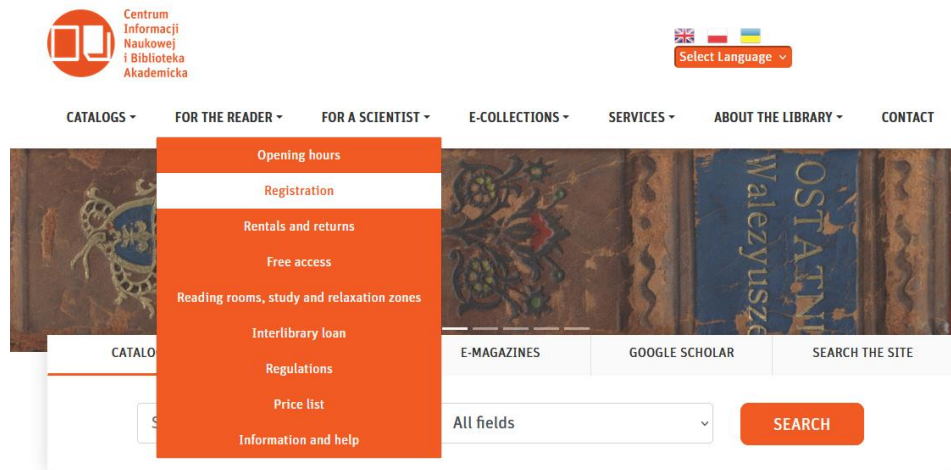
Centrum Informacji Naukowej i Biblioteka Akademicka

Select Language

CATALOGS ▾ FOR THE READER ▾ FOR A SCIENTIST ▾ E-COLLECTIONS ▾ SERVICES ▾ ABOUT THE LIBRARY ▾ CONTACT

Opening hours
Registration
Rentals and returns
Free access
Reading rooms, study and relaxation zones
Interlibrary loan
Regulations
Price list
Information and help

OSTATNI
Walezyusze

CATALO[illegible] E-MAGAZINES GOOGLE SCHOLAR SEARCH THE SITE

S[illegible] All fields SEARCH